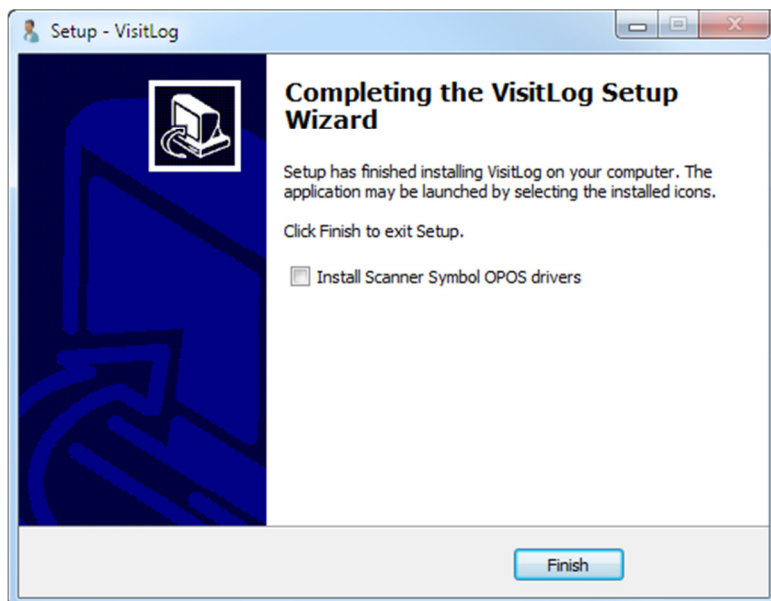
Setup - VisitLog

Completing the VisitLog Setup Wizard

Setup has finished installing VisitLog on your computer. The application may be launched by selecting the installed icons.

Click Finish to exit Setup.

Install Scanner Symbol OPOS drivers

Finish